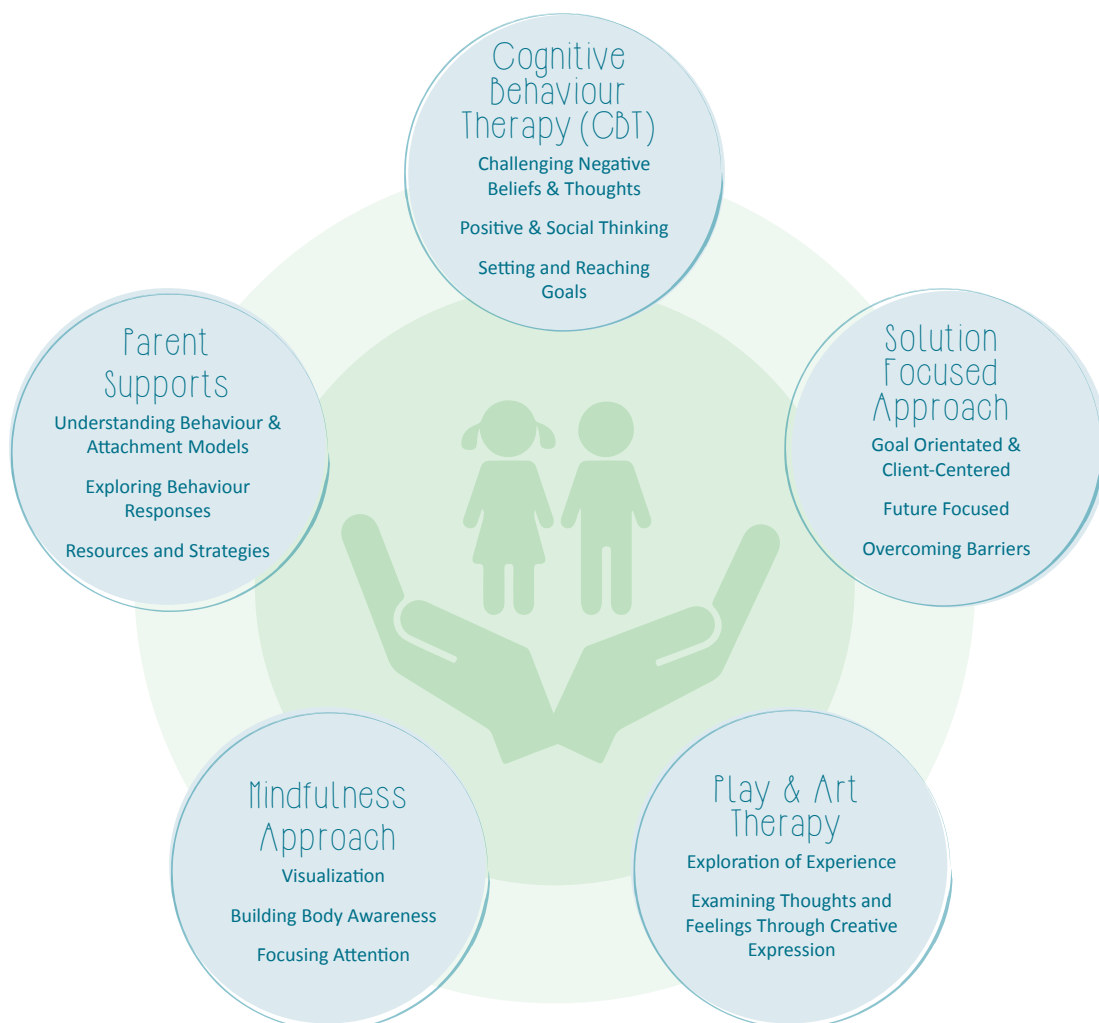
Cognitive Behaviour Therapy (CBT)

Challenging Negative Beliefs & Thoughts

Positive & Social Thinking

Setting and Reaching Goals

Parent Supports

Understanding Behaviour & Attachment Models

Exploring Behaviour Responses

Resources and Strategies

Solution Focused Approach

Goal Orientated & Client-Centered

Future Focused

Overcoming Barriers

Mindfulness Approach

Visualization

Building Body Awareness

Focusing Attention

Play & Art Therapy

Exploration of Experience

Examining Thoughts and Feelings Through Creative Expression